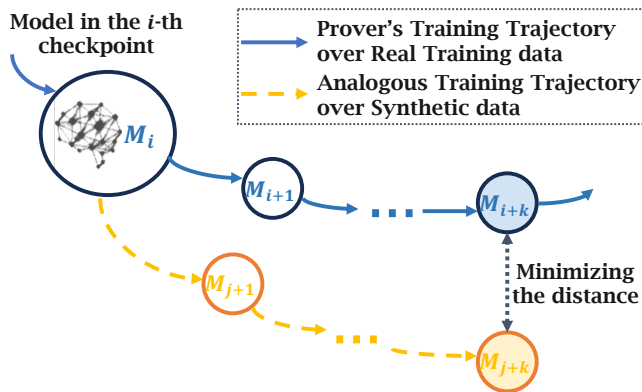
Model in the $i$-th checkpoint

Prover's Training Trajectory over Real Training data

Analogous Training Trajectory over Synthetic data

$M_i$

$M_{i+1}$

$M_{i+k}$

Minimizing the distance

$M_{j+1}$

$M_{j+k}$